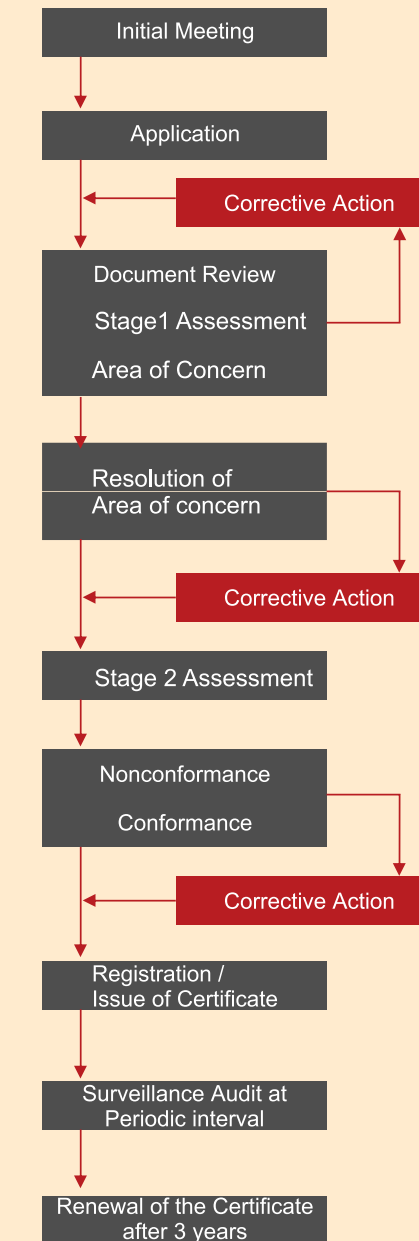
Initial Meeting

Application

Corrective Action

Document Review

Stage1 Assessment

Area of Concern

Resolution of Area of concern

Corrective Action

Stage 2 Assessment

Nonconformance

Conformance

Corrective Action

Registration / Issue of Certificate

Surveillance Audit at Periodic interval

Renewal of the Certificate after 3 years